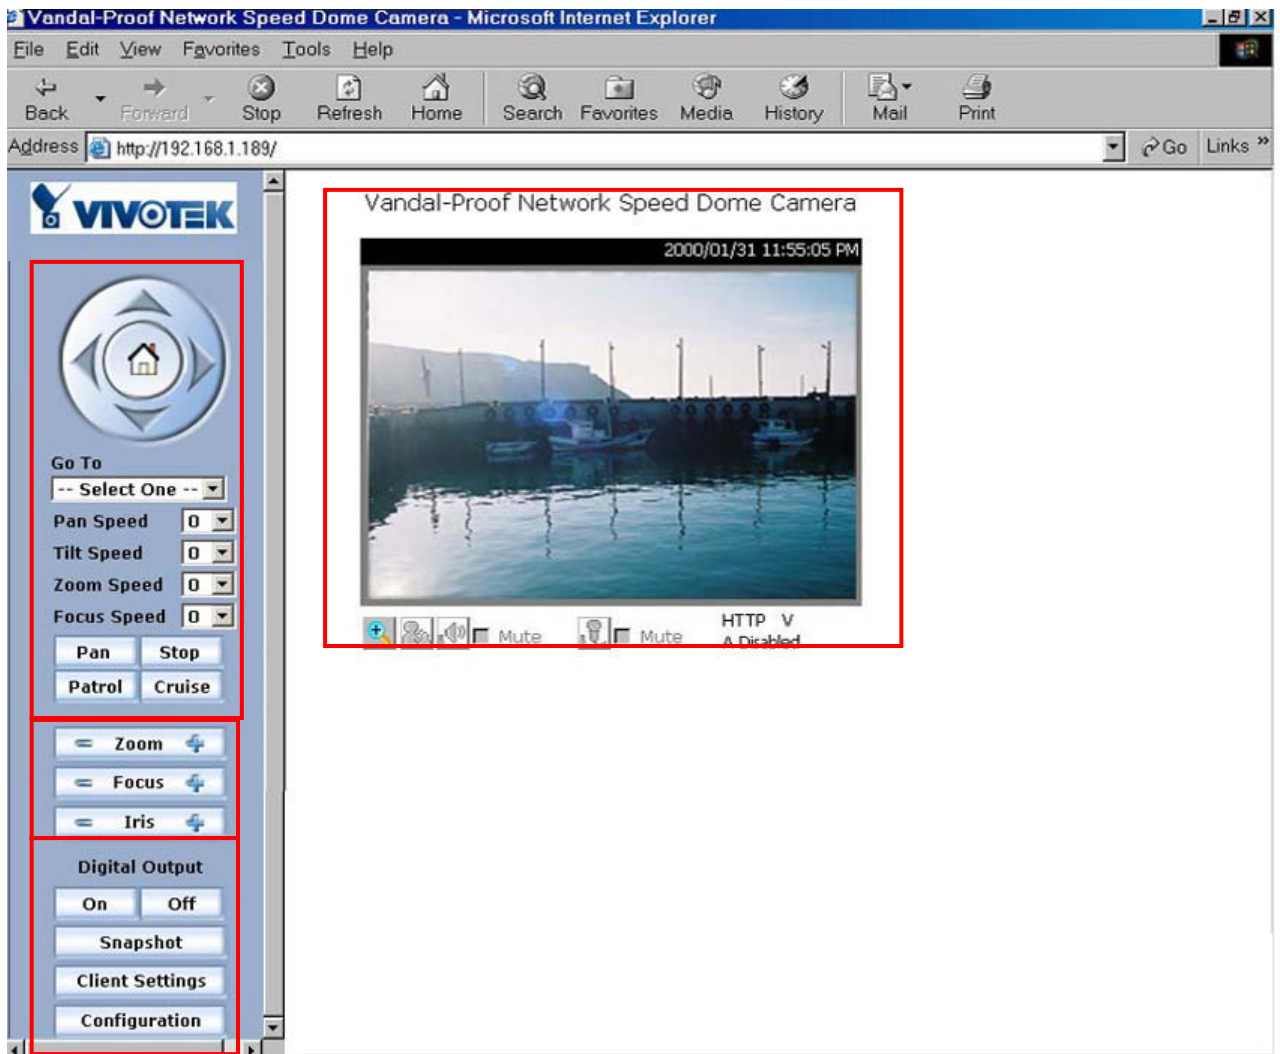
Vandal-Proof Network Speed Dome Camera - Microsoft Internet Explorer

File Edit View Favorites Tools Help

Back Forward Stop Refresh Home Search Favorites Media History Mail Print

Address http://192.168.1.189/ Go Links »

VIVOTEK

Go To
-- Select One --
Pan Speed 0
Tilt Speed 0
Zoom Speed 0
Focus Speed 0
Pan Stop
Patrol Cruise

Zoom
Focus
Iris

Digital Output
On Off
Snapshot
Client Settings
Configuration

Vandal-Proof Network Speed Dome Camera

2000/01/31 11:55:05 PM

Mute Mute HTTP V A Disabled